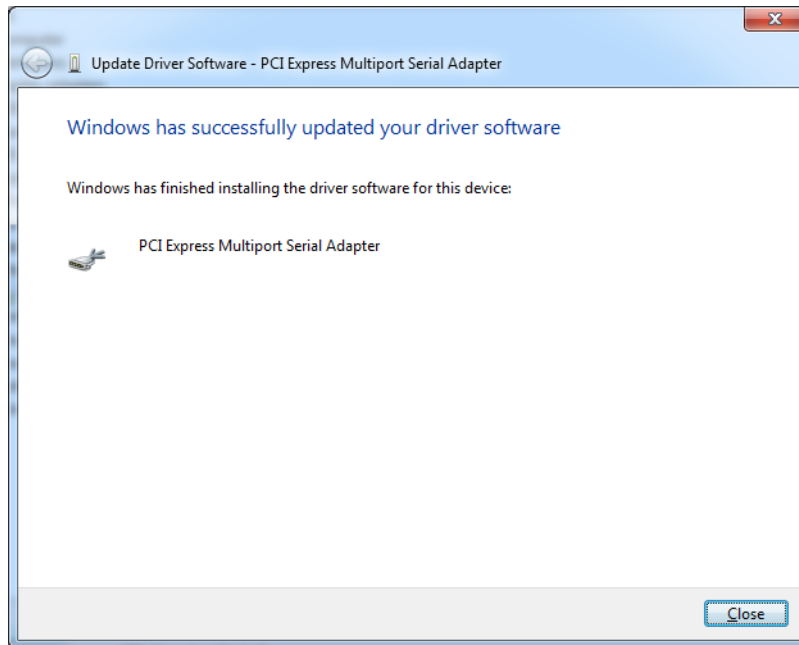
Update Driver Software - PCI Express Multiport Serial Adapter

Windows has successfully updated your driver software

Windows has finished installing the driver software for this device:

PCI Express Multiport Serial Adapter

Close